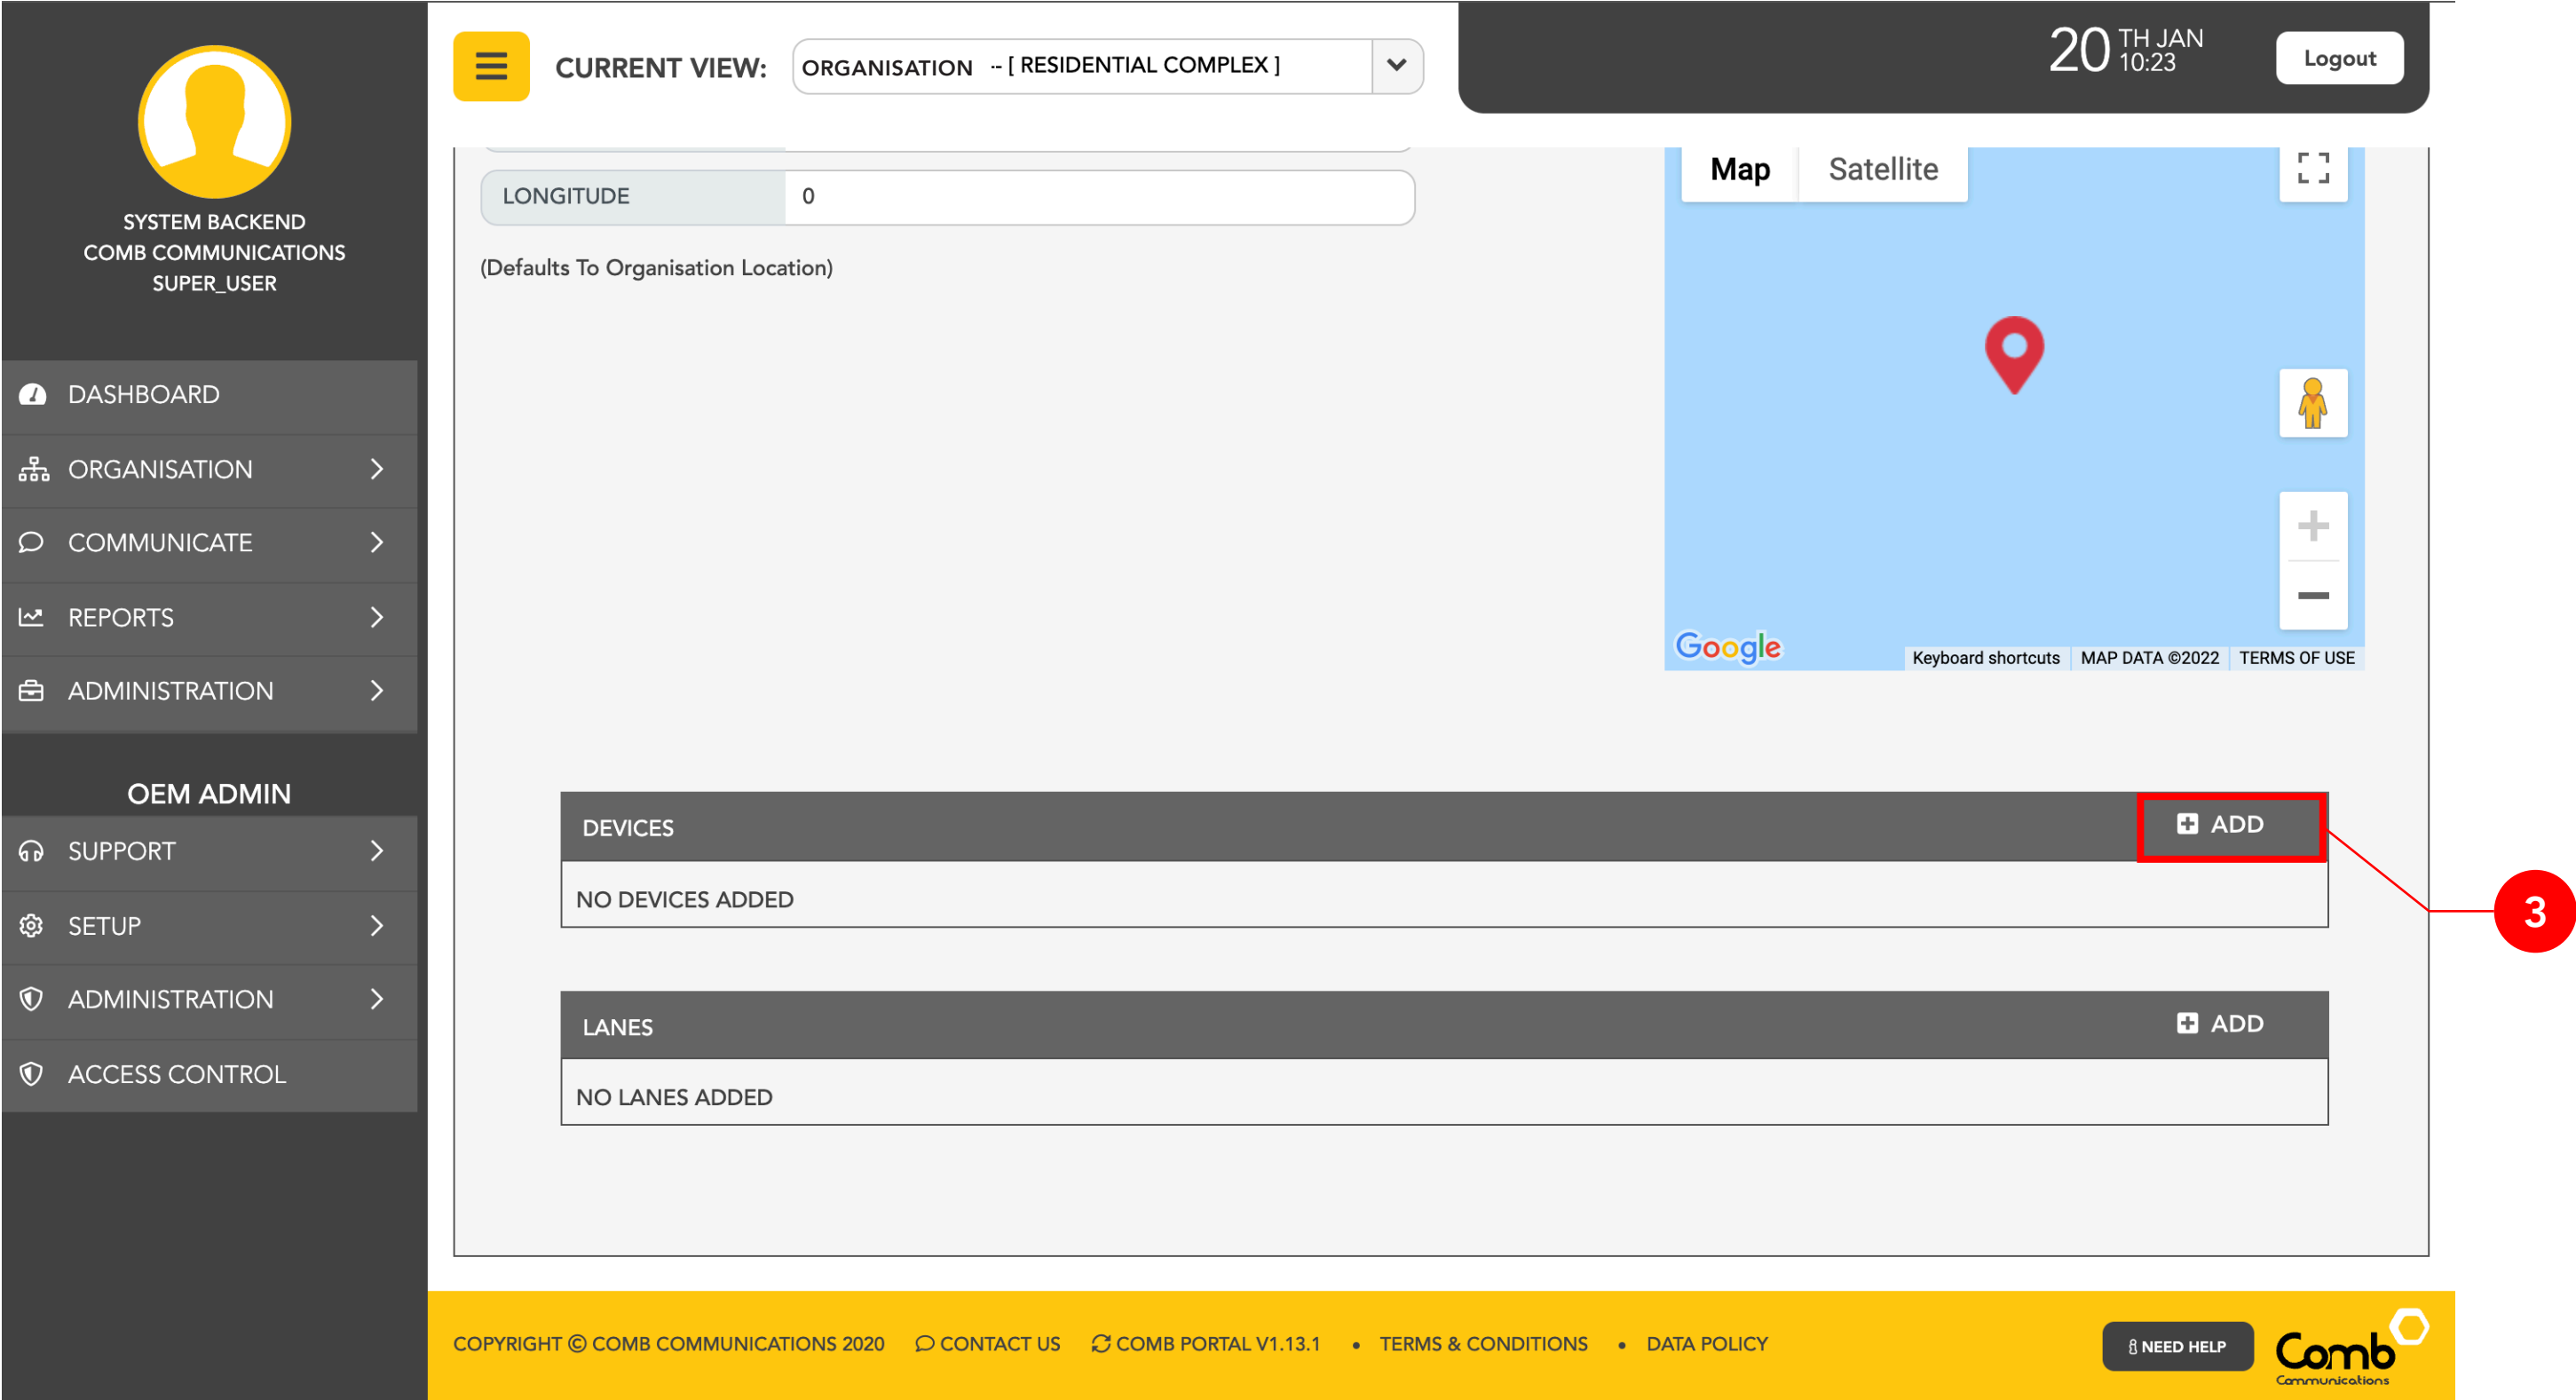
SYSTEM BACKEND
COMB COMMUNICATIONS
SUPER_USER

DASHBOARD
ORGANISATION
COMMUNICATE
REPORTS
ADMINISTRATION

OEM ADMIN
SUPPORT
SETUP
ADMINISTRATION
ACCESS CONTROL

CURRENT VIEW: ORGANISATION -- [ RESIDENTIAL COMPLEX ]

20 TH JAN 10:23

Logout

| LONGITUDE | 0 |
|---|---|

(Defaults To Organisation Location)

Map Satellite

Google Keyboard shortcuts MAP DATA ©2022 TERMS OF USE

DEVICES ADD

NO DEVICES ADDED

3

LANES ADD

NO LANES ADDED

COPYRIGHT © COMB COMMUNICATIONS 2020 CONTACT US COMB PORTAL V1.13.1 • TERMS & CONDITIONS • DATA POLICY

NEED HELP

Comb Communications